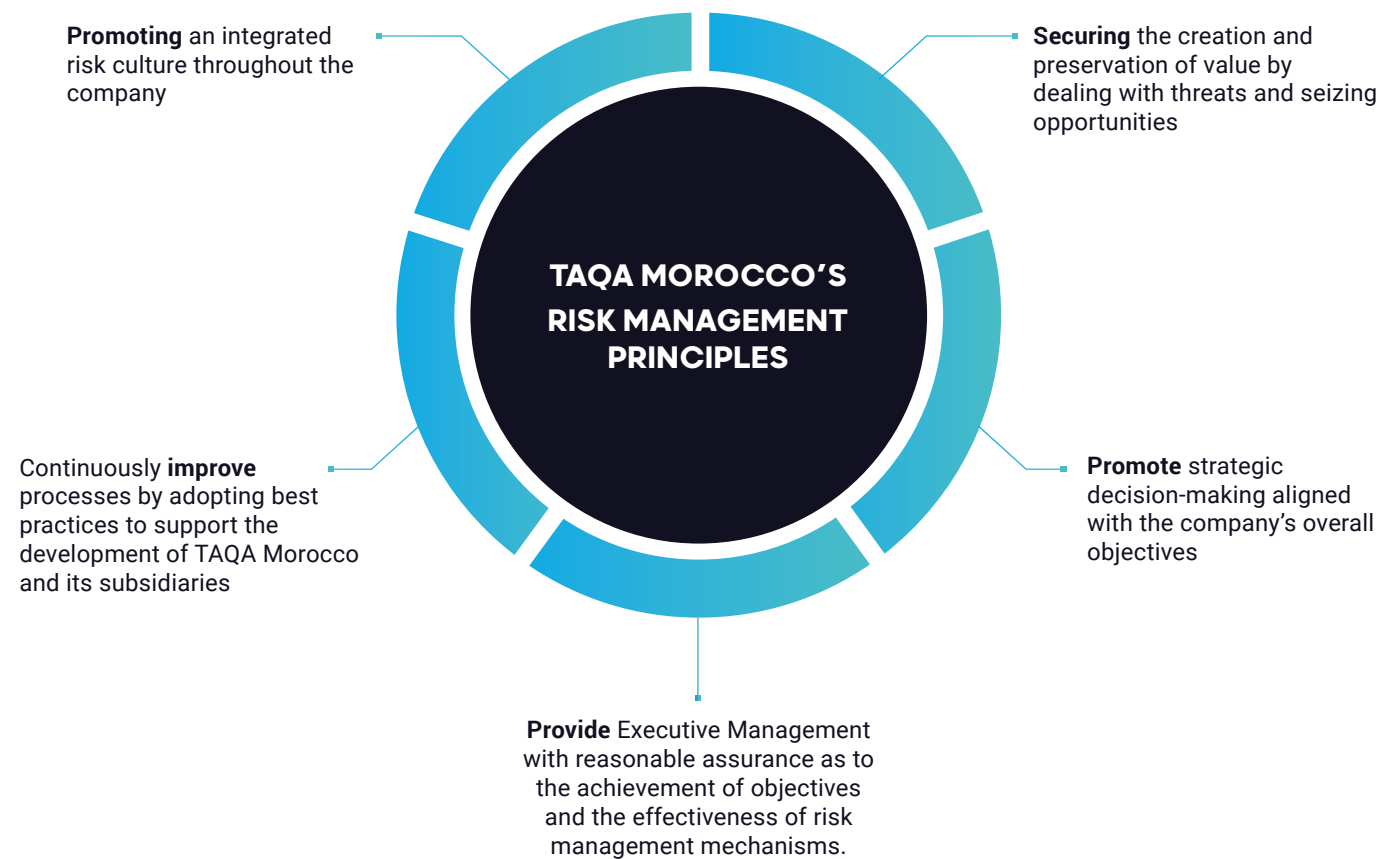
Promoting an integrated risk culture throughout the company

Securing the creation and preservation of value by dealing with threats and seizing opportunities

TAQA MOROCCO'S RISK MANAGEMENT PRINCIPLES

Continuously improve processes by adopting best practices to support the development of TAQA Morocco and its subsidiaries

Promote strategic decision-making aligned with the company's overall objectives

Provide Executive Management with reasonable assurance as to the achievement of objectives and the effectiveness of risk management mechanisms.